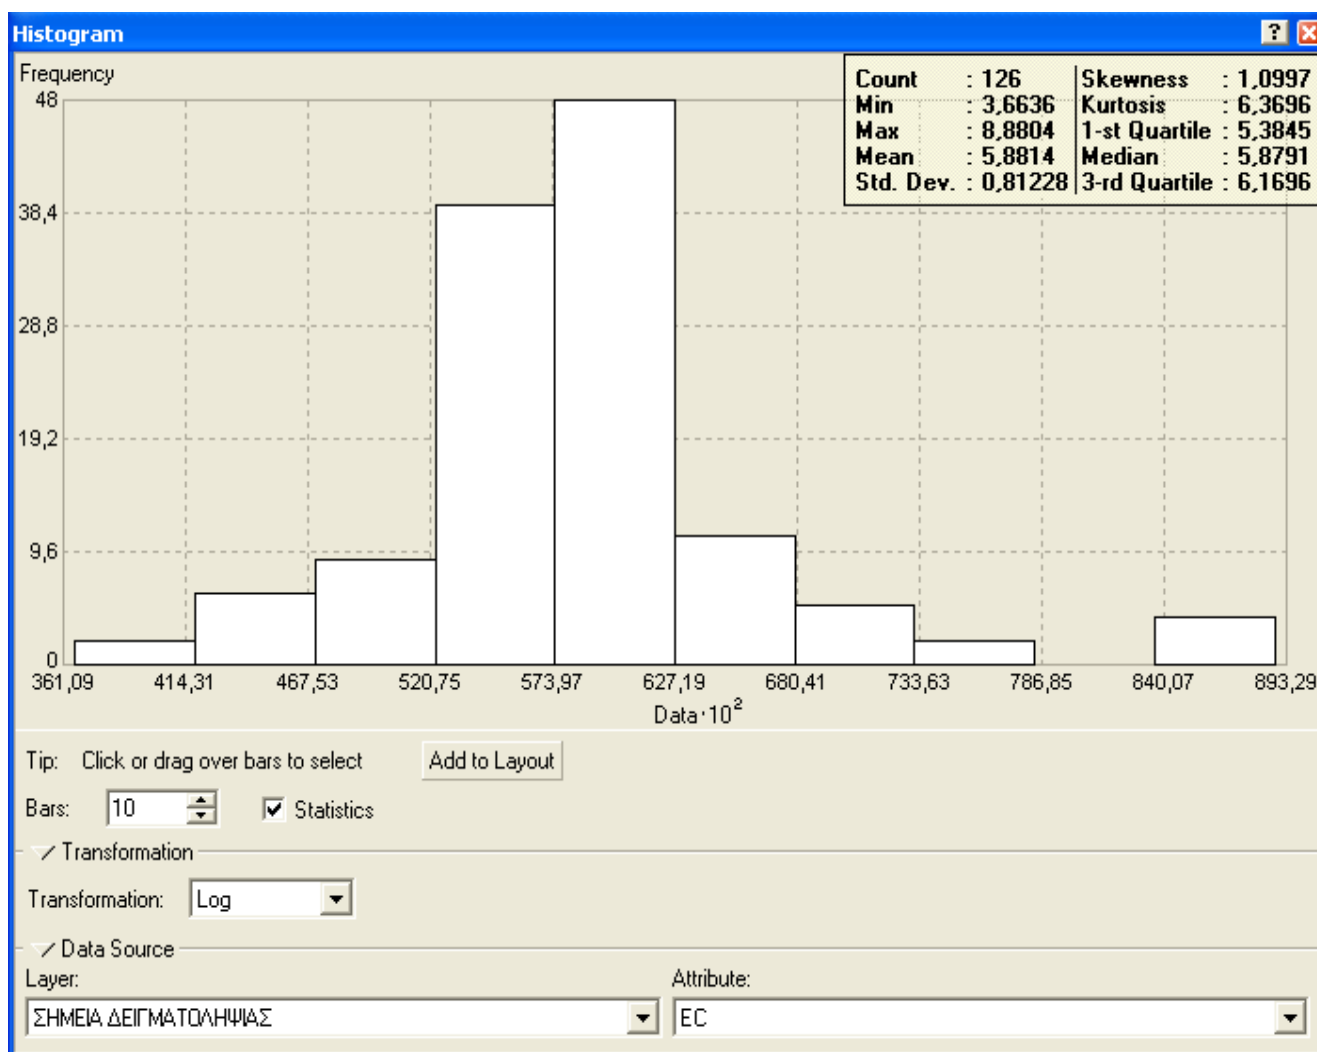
Histogram

Frequency

| Count | : 126 | Skewness | : 1,0997 |
|---|---|---|---|
| Min | : 3,6636 | Kurtosis | : 6,3696 |
| Max | : 8,8804 | 1-st Quartile | : 5,3845 |
| Mean | : 5,8814 | Median | : 5,8791 |
| Std. Dev. | : 0,81228 | 3-rd Quartile | : 6,1696 |

48
38,4
28,8
19,2
9,6
0

361,09 414,31 467,53 520,75 573,97 627,19 680,41 733,63 786,85 840,07 893,29

Data $\cdot 10^2$

Tip: Click or drag over bars to select

Add to Layout

Bars: 10

Statistics

Transformation

Transformation: Log

Data Source

Layer:

ΣΗΜΕΙΑ ΔΕΙΓΜΑΤΟΛΗΨΙΑΣ

Attribute:

EC